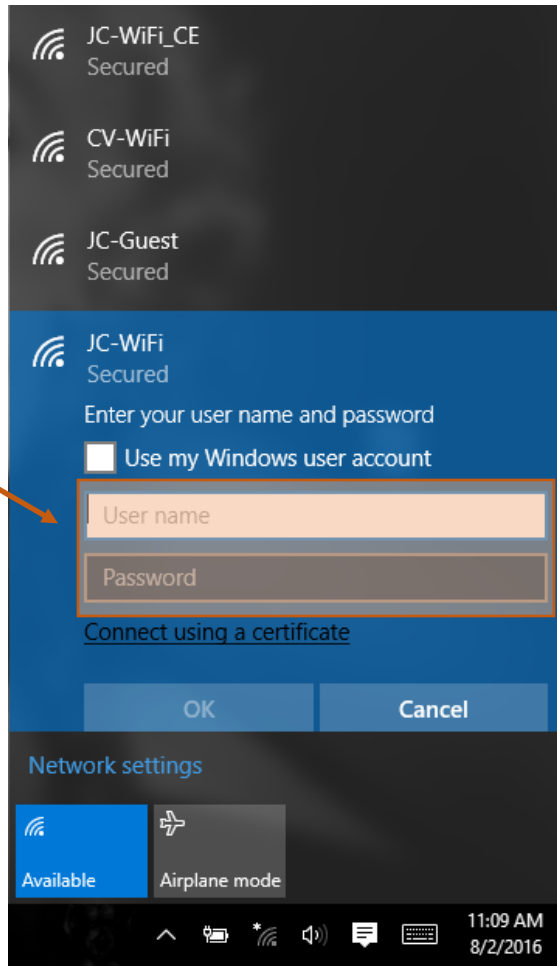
JC-WiFi_CE
Secured

CV-WiFi
Secured

JC-Guest
Secured

JC-WiFi
Secured

Enter your user name and password

Use my Windows user account

User name

Password

Connect using a certificate

OK

Cancel

Network settings

Available

Airplane mode

11:09 AM
8/2/2016